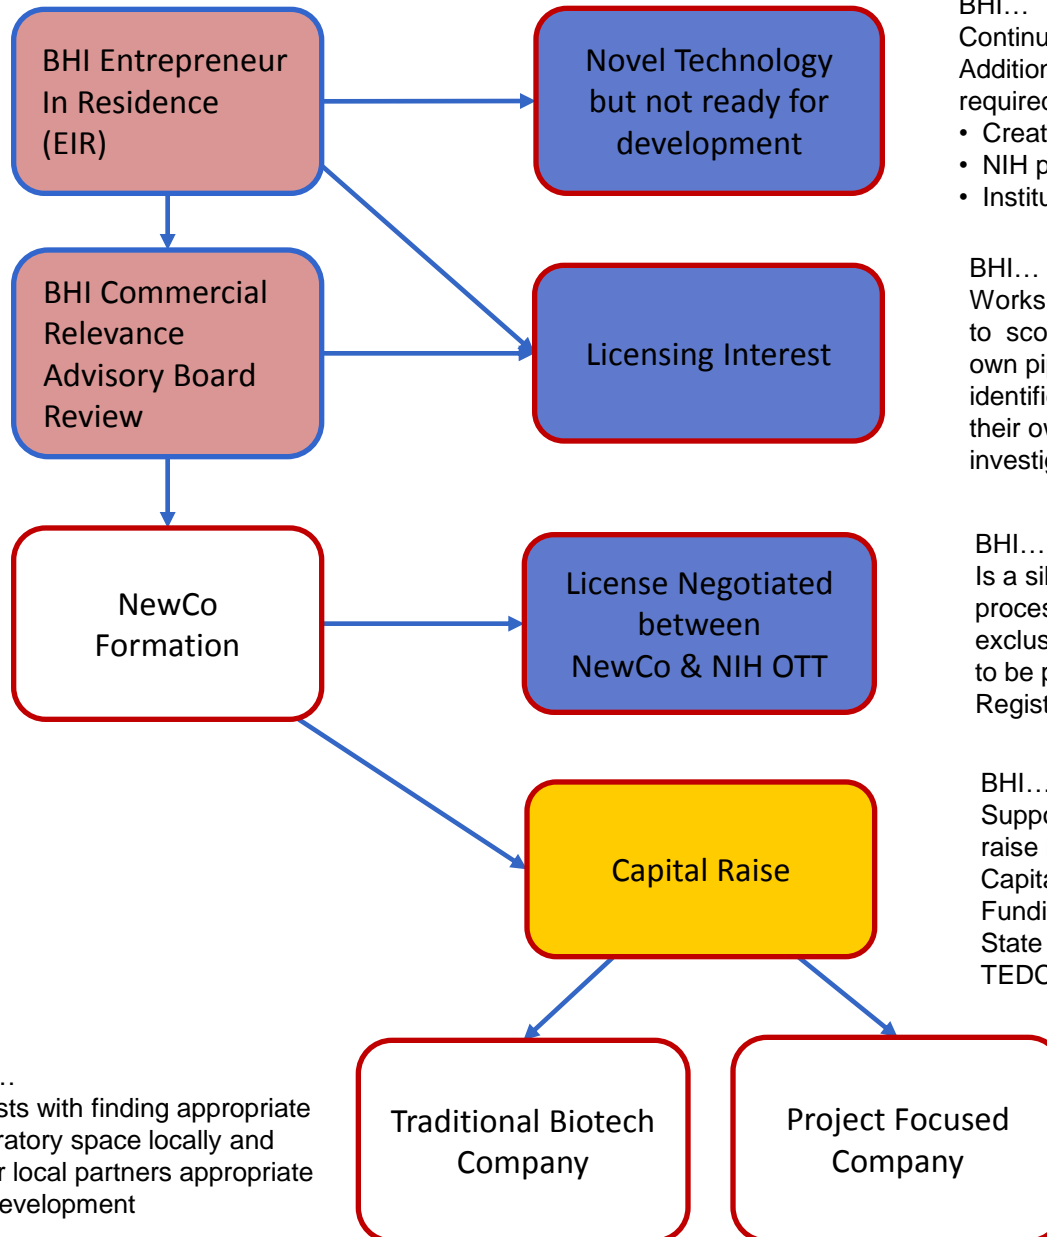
BHI Entrepreneur In Residence (EIR)

Novel Technology but not ready for development

BHI…
Continu
Addition
required
• Creat
• NIH p
• Institu

BHI Commercial Relevance Advisory Board Review

Licensing Interest

BHI…
Works
to sco
own pi
identifi
their ov
investig

NewCo Formation

License Negotiated between NewCo & NIH OTT

BHI…
Is a sil
proces
exclus
to be p
Regist

Capital Raise

BHI…
Suppo
raise
Capita
Fundi
State
TEDC

…
sts with finding appropriate
ratory space locally and
r local partners appropriate
evelopment

Traditional Biotech Company

Project Focused Company